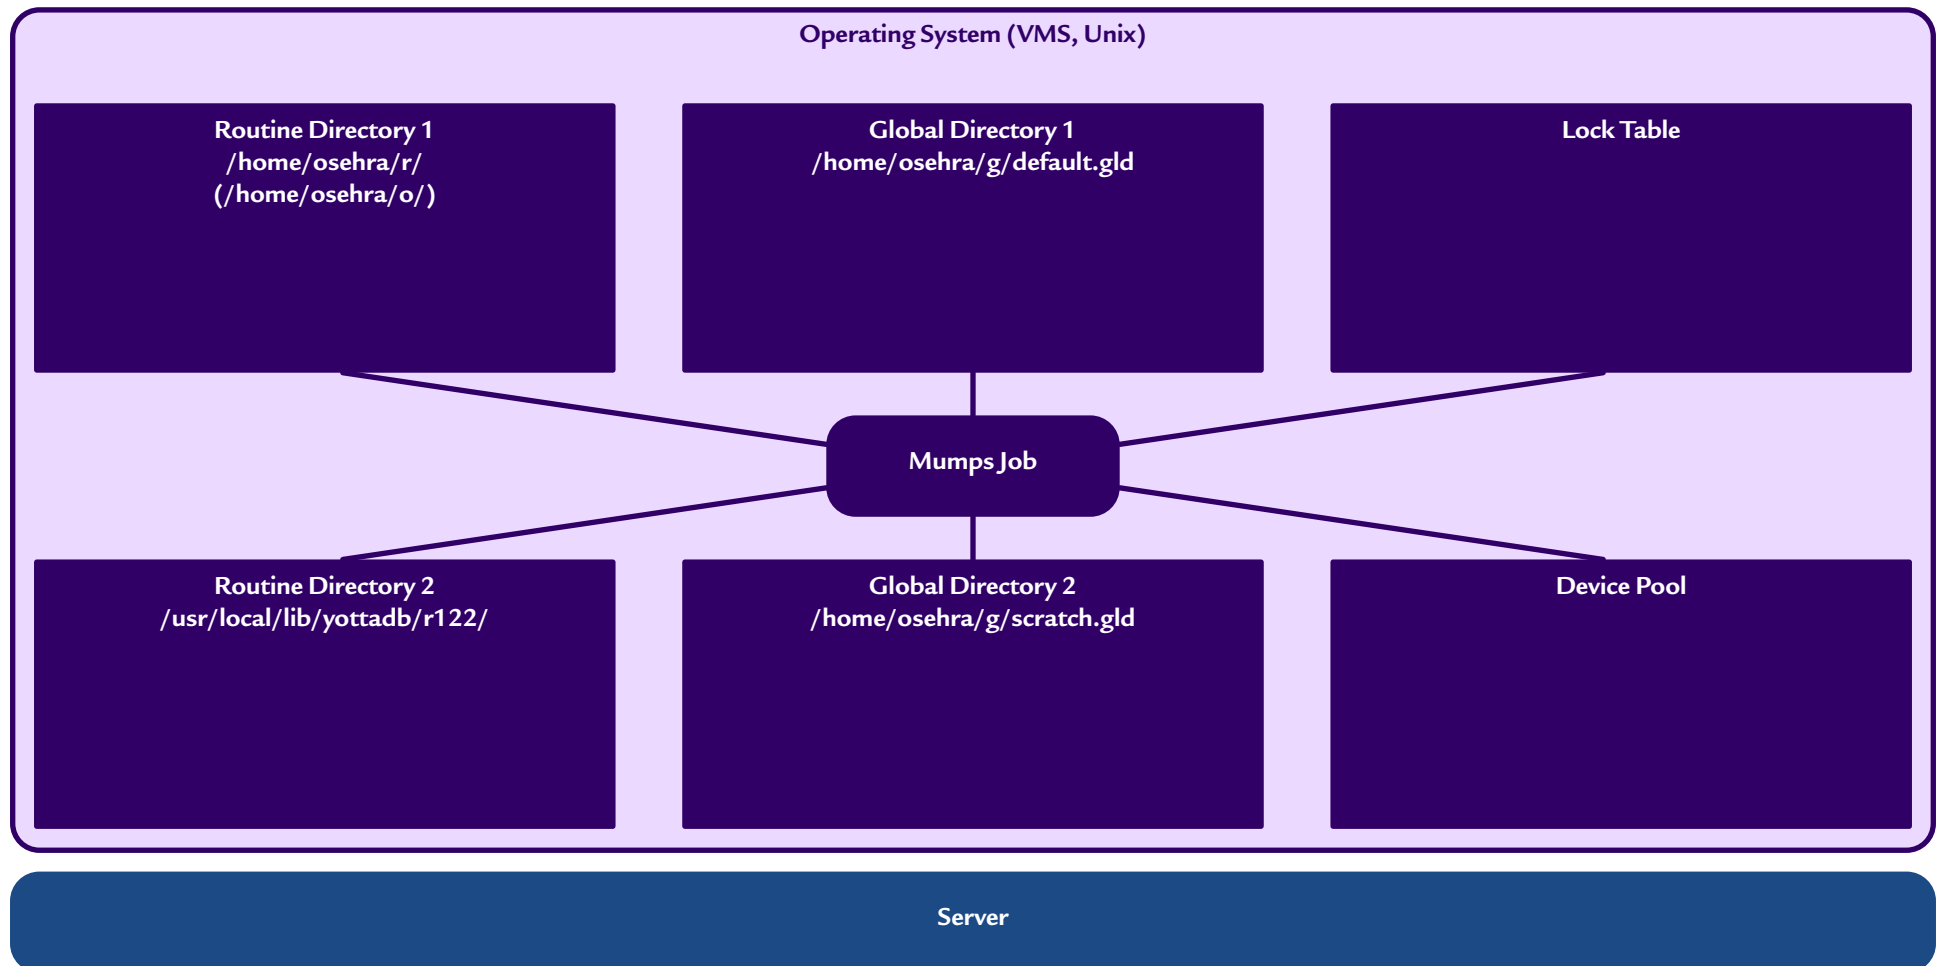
Operating System (VMS, Unix)

Routine Directory 1
/home/osehra/r/
(/home/osehra/o/)

Global Directory 1
/home/osehra/g/default.gld

Lock Table

Mumps Job

Routine Directory 2
/usr/local/lib/yottadb/r122/

Global Directory 2
/home/osehra/g/scratch.gld

Device Pool

Server